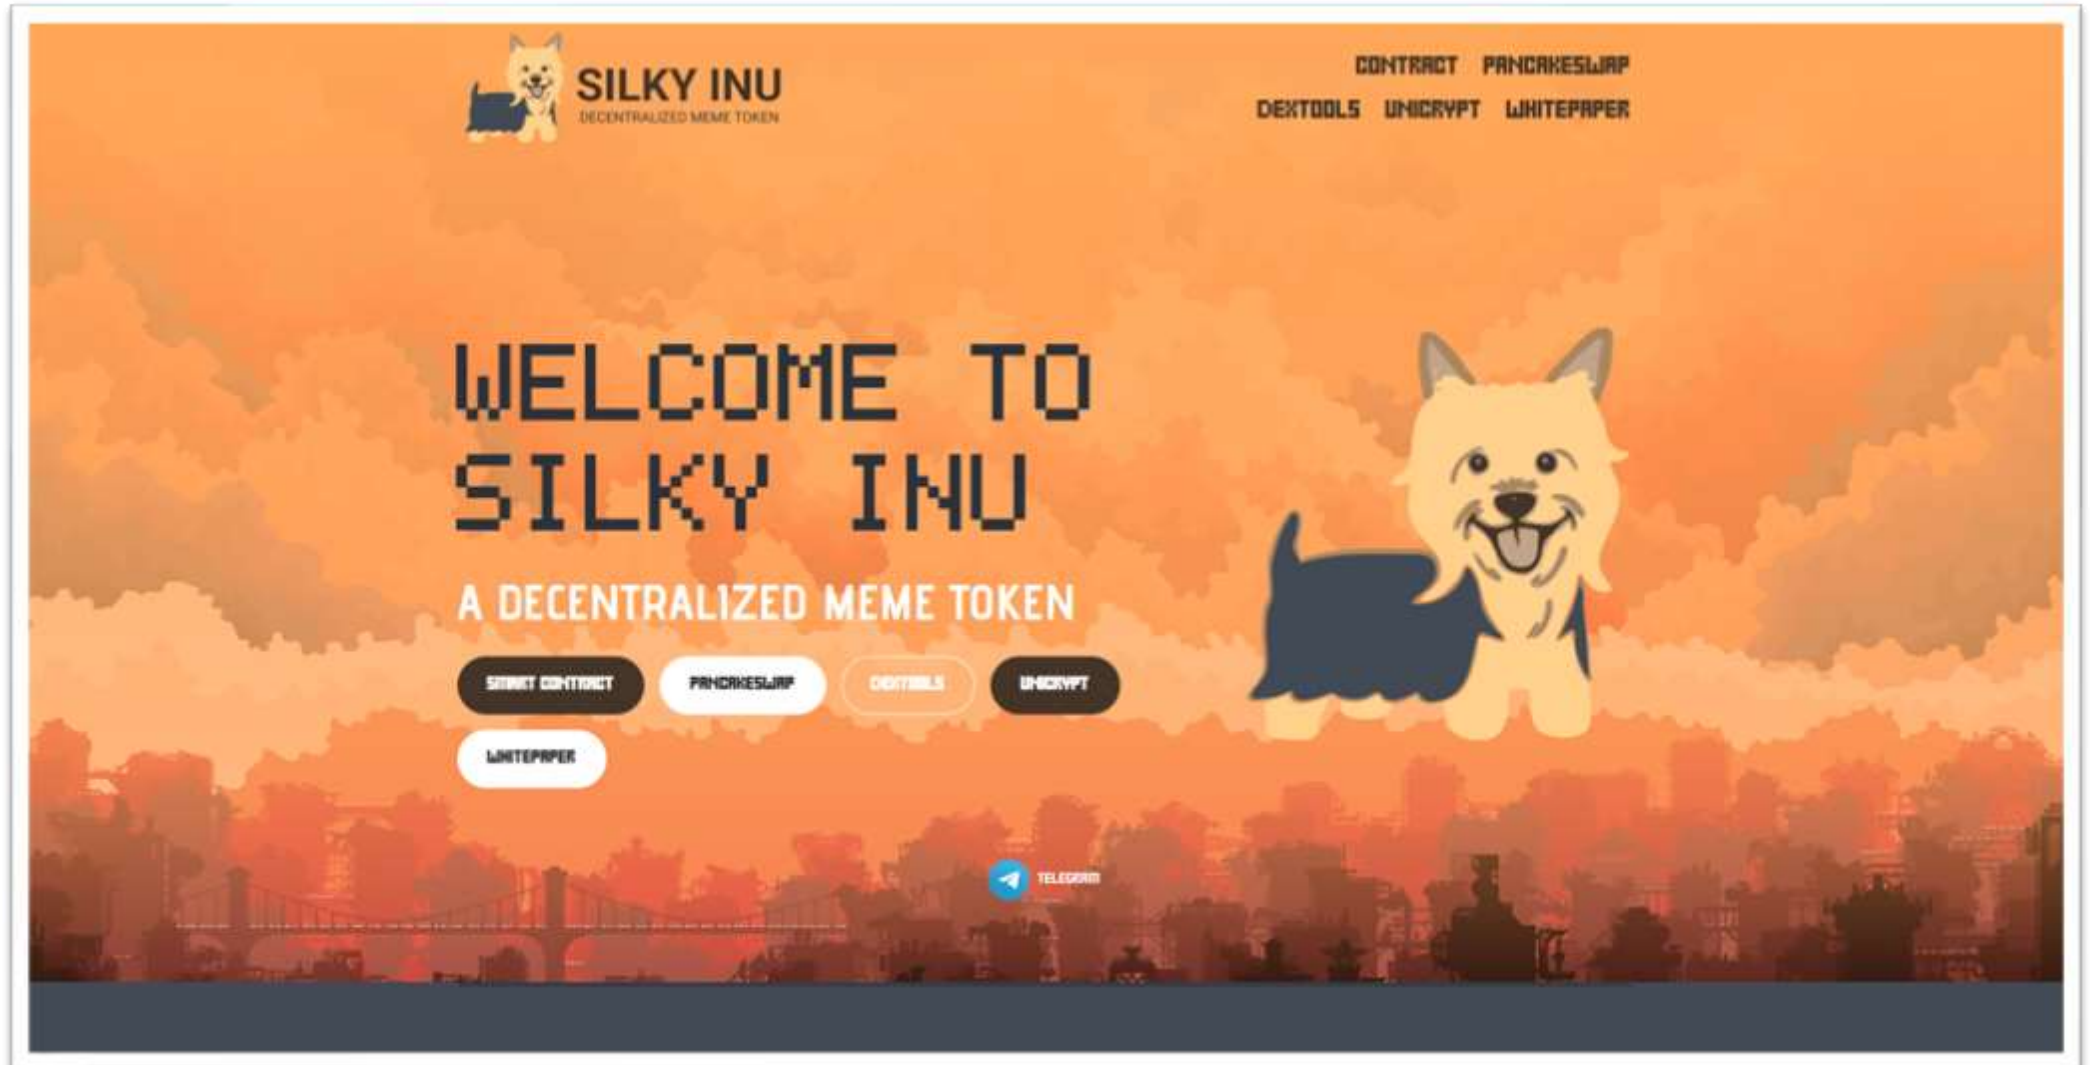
SILKY INU
DECENTRALIZED MEME TOKEN

CONTRACT PANCAKESWAP
DEXTOOLS UNICRYPT WHITEPAPER

WELCOME TO SILKY INU

A DECENTRALIZED MEME TOKEN

SMART CONTRACT PANCAKESWAP DEXTOOLS UNICRYPT
WHITEPAPER

TELEGRAM